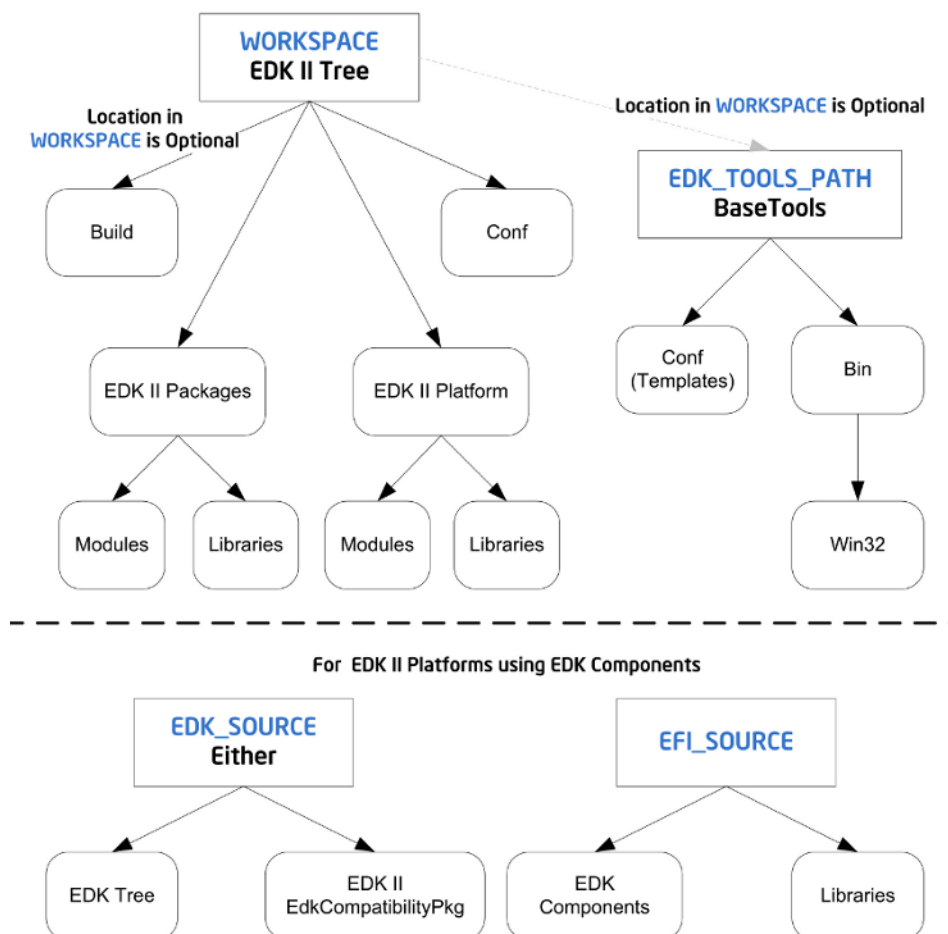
WORKSPACE
EDK II Tree

Location in WORKSPACE is Optional

Location in WORKSPACE is Optional

EDK_TOOLS_PATH
BaseTools

Build

Conf

Conf (Templates)

Bin

EDK II Packages

EDK II Platform

Modules

Libraries

Modules

Libraries

Win32

For EDK II Platforms using EDK Components

EDK_SOURCE
Either

EFI_SOURCE

EDK Tree

EDK II EdkCompatibilityPkg

EDK Components

Libraries